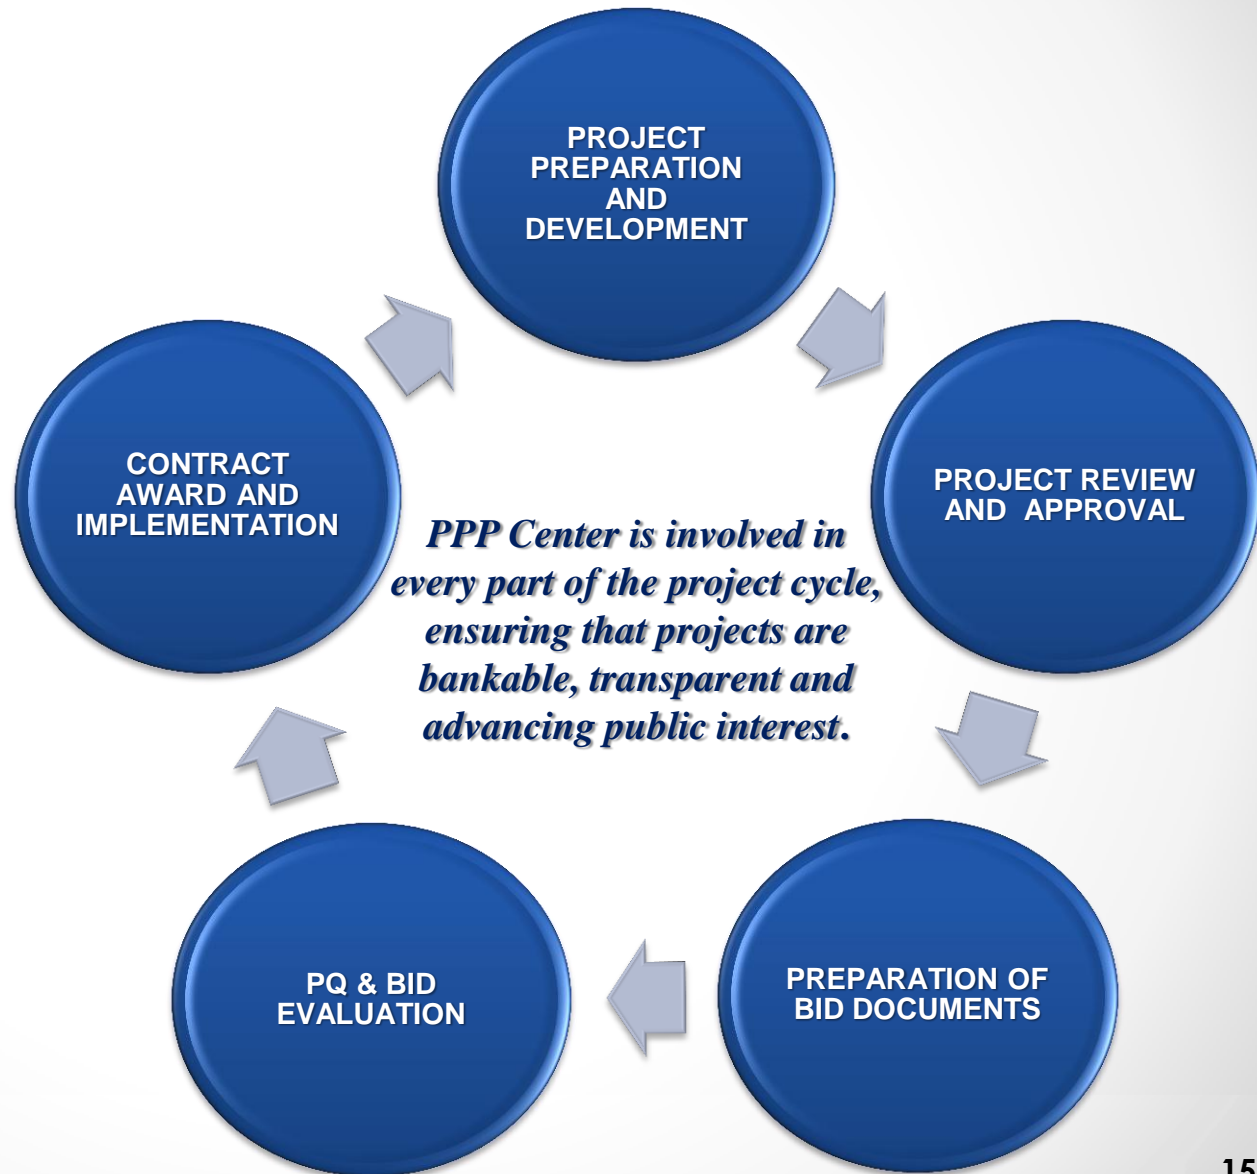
PROJECT PREPARATION AND DEVELOPMENT

PROJECT REVIEW AND APPROVAL

PREPARATION OF BID DOCUMENTS

PQ & BID EVALUATION

CONTRACT AWARD AND IMPLEMENTATION

PPP Center is involved in every part of the project cycle, ensuring that projects are bankable, transparent and advancing public interest.

15